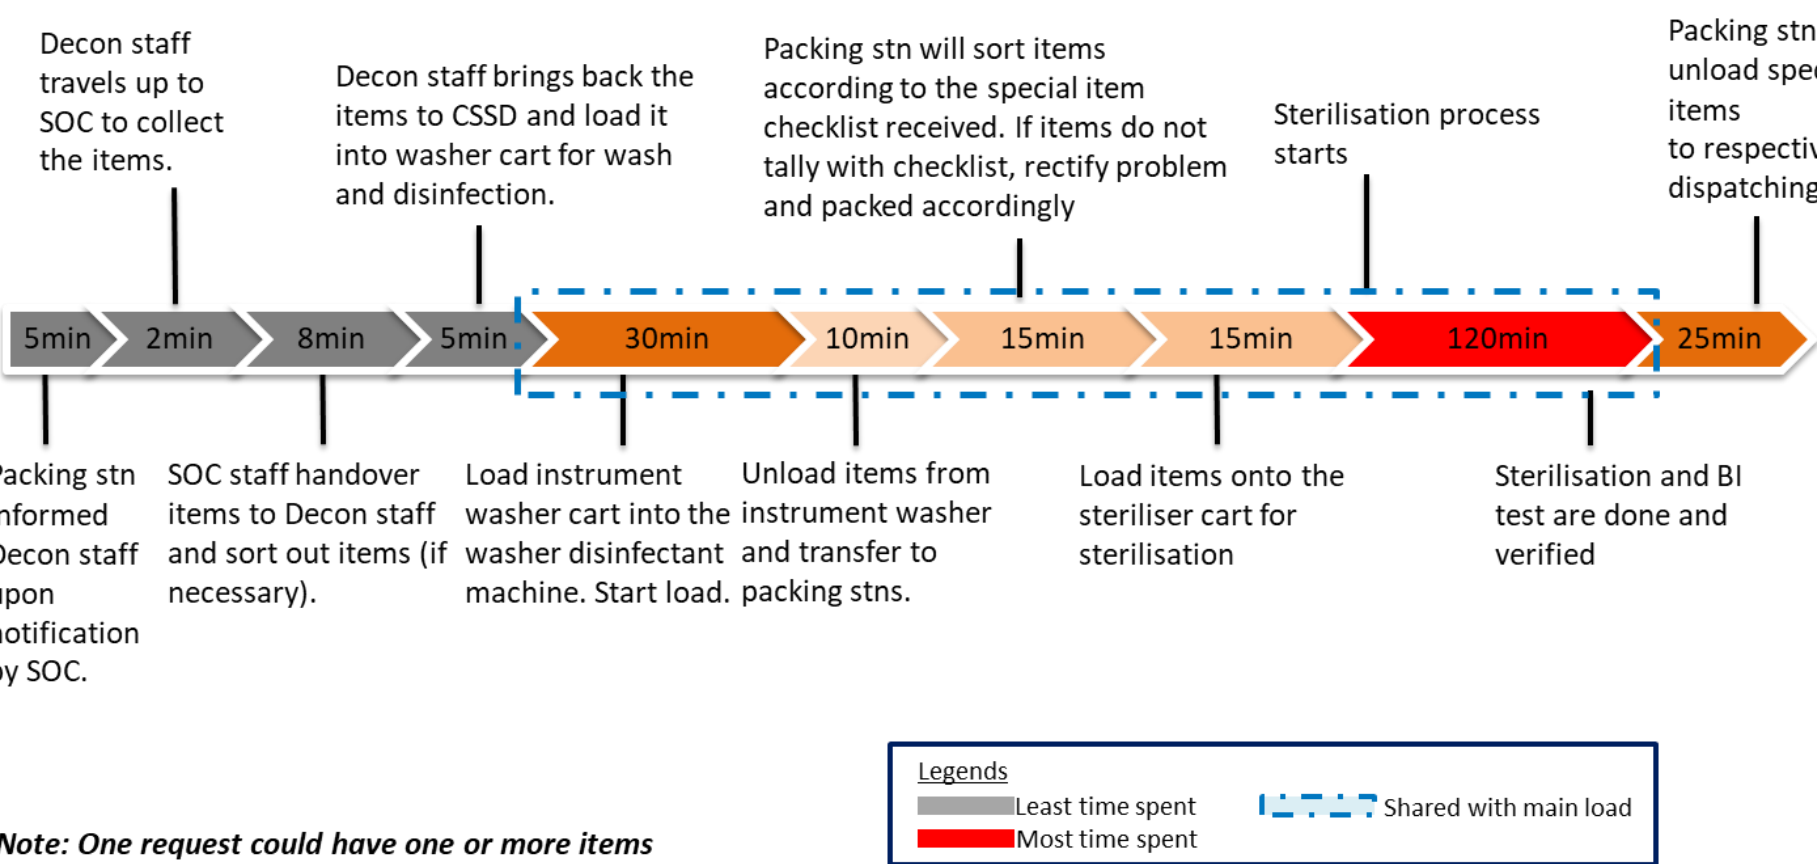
Decon staff travels up to SOC to collect the items.

Decon staff brings back the items to CSSD and load it into washer cart for wash and disinfection.

Packing stn will sort items according to the special item checklist received. If items do not tally with checklist, rectify problem and packed accordingly

Sterilisation process starts

Packing stn unload spe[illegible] items to respecti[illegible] dispatching

5min | 2min | 8min | 5min | 30min | 10min | 15min | 15min | 120min | 25min

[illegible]acking stn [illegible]nformed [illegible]econ staff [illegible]pon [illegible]otification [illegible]y SOC.

SOC staff handover items to Decon staff and sort out items (if necessary).

Load instrument washer cart into the washer disinfectant machine. Start load.

Unload items from instrument washer and transfer to packing stns.

Load items onto the steriliser cart for sterilisation

Sterilisation and BI test are done and verified

Legends
Least time spent
Most time spent
Shared with main load

Note: One request could have one or more items